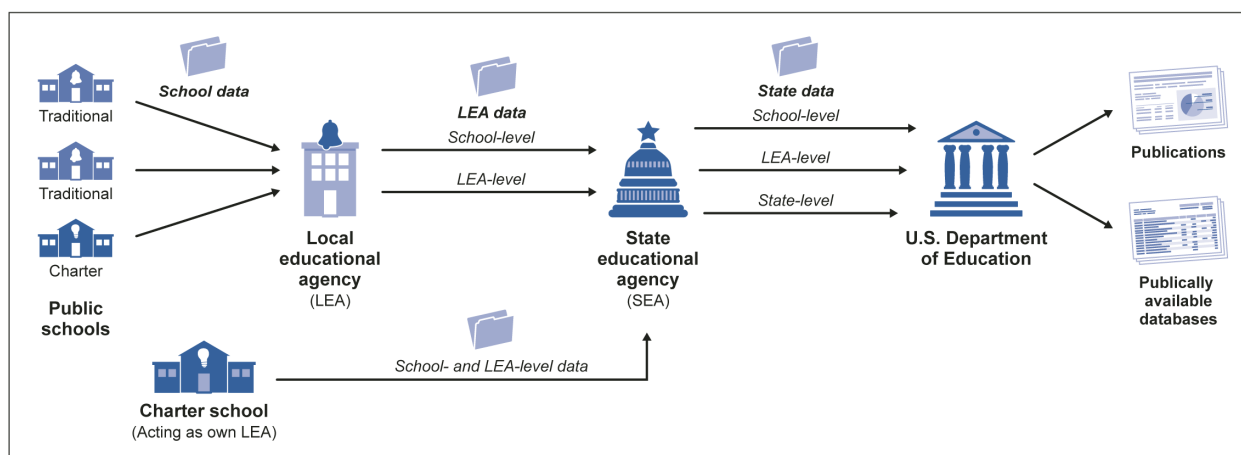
School data

Traditional

Traditional

Charter

Public schools

LEA data

School-level

LEA-level

Local educational agency (LEA)

State data

School-level

LEA-level

State-level

State educational agency (SEA)

U.S. Department of Education

Publications

Publically available databases

School- and LEA-level data

Charter school (Acting as own LEA)